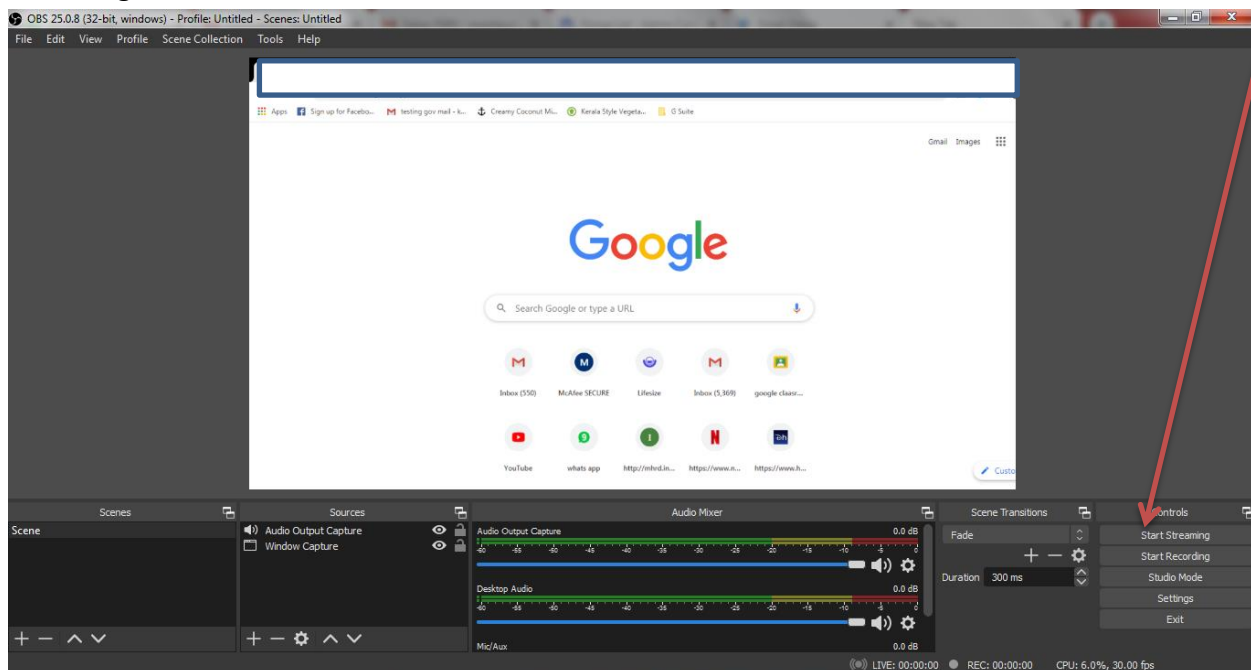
OBS 25.0.8 (32-bit, windows) - Profile: Untitled - Scenes: Untitled

File Edit View Profile Scene Collection Tools Help

Apps Sign up for Facebo... testing gov mail - k... Creamy Coconut Mi... Kerala Style Vegeta... G Suite

Gmail Images

Google

Search Google or type a URL

Inbox (550) McAfee SECURE Lifesize Inbox (5,369) google classr...

YouTube whats app http://mhrd.in... https://www.n... https://www.h...

Custo

Scenes
Scene

Sources
Audio Output Capture
Window Capture

Audio Mixer
Audio Output Capture 0.0 dB
-60 -55 -50 -45 -40 -35 -30 -25 -20 -15 -10 -5 0
Desktop Audio 0.0 dB
-60 -55 -50 -45 -40 -35 -30 -25 -20 -15 -10 -5 0
Mic/Aux 0.0 dB

Scene Transitions
Fade
Duration 300 ms

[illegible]ontrols
Start Streaming
Start Recording
Studio Mode
Settings
Exit

LIVE: 00:00:00 REC: 00:00:00 CPU: 6.0%, 30.00 fps